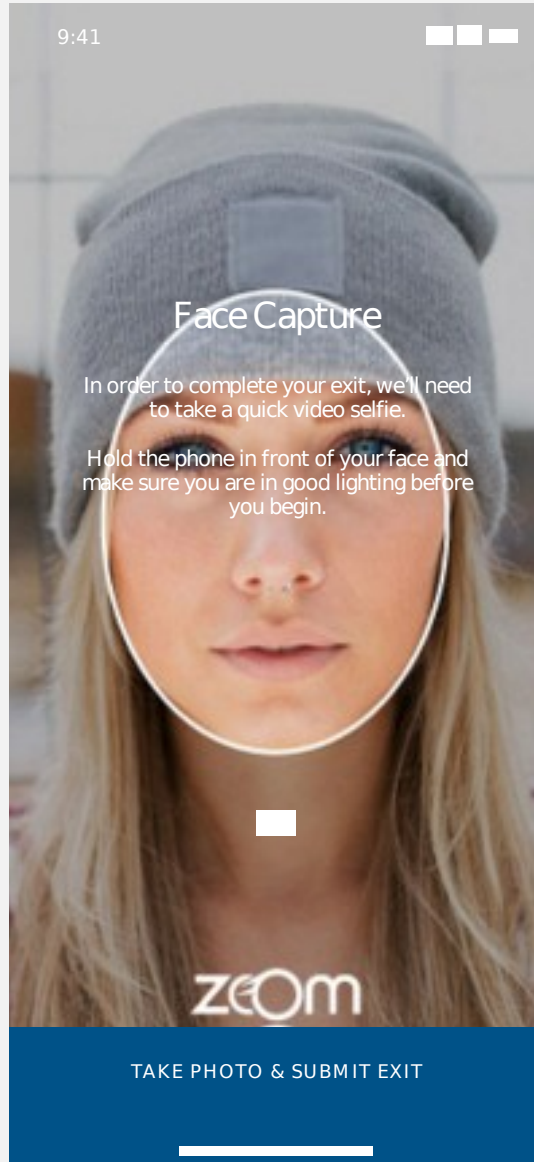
9:41

Face Capture

In order to complete your exit, we'll need to take a quick video selfie.

Hold the phone in front of your face and make sure you are in good lighting before you begin.

ZEOM

TAKE PHOTO & SUBMIT EXIT